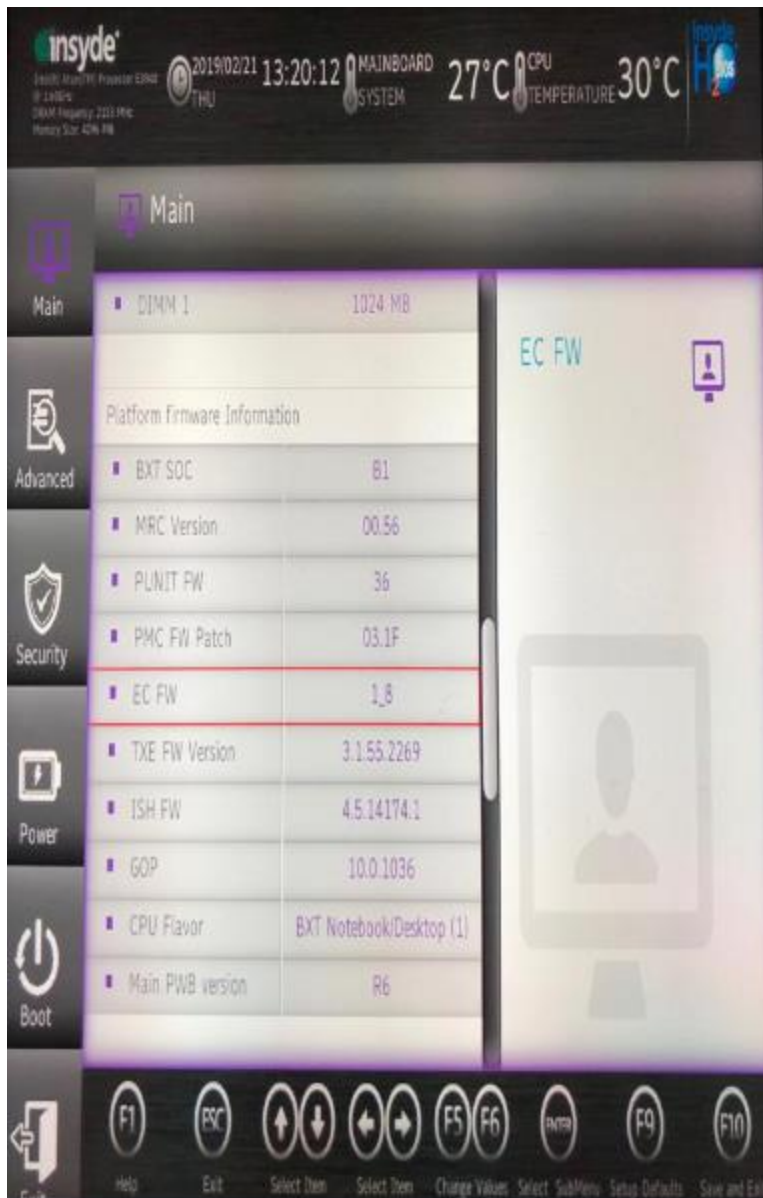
insyde

Intel(R) Atom(TM) Processor E3940 @ 1.60GHz
DRAM Frequency: 2133 MHz
Memory Size: 4096 MB

2019/02/21 13:20:12
THU

MAINBOARD
SYSTEM
27°C

CPU
TEMPERATURE
30°C

Insyde H2O

Main

Main

Advanced

Security

Power

Boot

Exit

| | |
|---|---|
| DIMM 1 | 1024 MB |
| | |
| Platform Firmware Information | |
| BXT SOC | B1 |
| MRC Version | 00.56 |
| PUNIT FW | 36 |
| PMC FW Patch | 03.1F |
| EC FW | 1_8 |
| TXE FW Version | 3.1.55.2269 |
| ISH FW | 4.5.14174.1 |
| GOP | 10.0.1036 |
| CPU Flavor | BXT Notebook/Desktop (1) |
| Main PWB version | R6 |

EC FW

F1 Help
ESC Exit
Select Item
Select Item
F5 F6 Change Values
ENTER Select SubMenu
F9 Setup Defaults
F10 Save and Exit